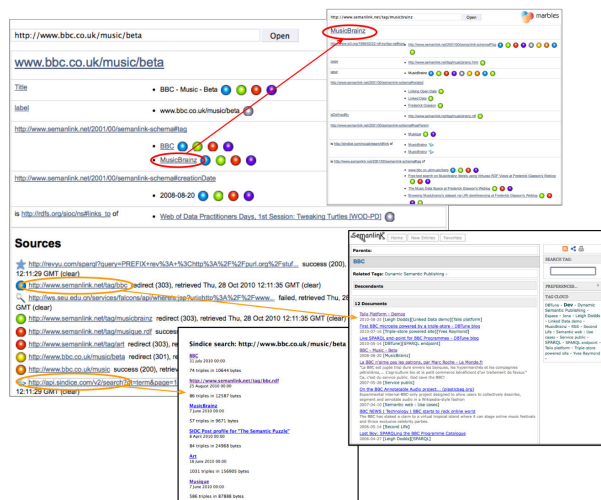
http://www.bbc.co.uk/music/beta

Open

www.bbc.co.uk/music/beta

Title • BBC - Music - Beta

label • www.bbc.co.uk/music/beta

http://www.semanlink.net/2001/00/semanlink-schema#tag

• BBC

• MusicBrainz

http://www.semanlink.net/2001/00/semanlink-schema#creationDate

• 2008-08-20

is http://rdfs.org/sioc/ns#links_to of • Web of Data Practitioners Days, 1st Session: Tweaking Turtles (WOD-PD)

Sources

http://revyu.com/sparql?query=PREFIX+rev%3A+%3Chttp%3A%2F%2Fpurl.org%2Fstuf... success (200), 11:12:11:29 GMT (clear)

http://www.semanlink.net/tag/bbc redirect (303), retrieved Thu, 28 Oct 2010 12:11:35 GMT (clear)

http://ws.seu.edu.cn/services/falcons/api/whereis.jsp?uri=http%3A%2F%2F... failed, retrieved Thu, 28 Oct 2010 12:11:29 GMT (clear)

http://www.semanlink.net/tag/musicbrainz redirect (303), retrieved Thu, 28 Oct 2010 12:11:35 GMT (clear)

http://www.semanlink.net/tag/musique.rdf success

http://www.semanlink.net/tag/art redirect

http://www.semanlink.net/tag/bbc.rdf

http://www.bbc.co.uk/music/beta

http://www.bbc.co.uk/music redirect (301), retrieved

http://api.sindice.com/v2/search?q=term&page=1

http://www.semanlink.net/tag/musicbrainz

marbles

MusicBrainz

Sindice search: http://www.bbc.co.uk/music/beta

http://www.semanlink.net/tag/bbc.rdf

86 triples in 12587 bytes

MusicBrainz
7 June 2010 00:00

57 triples in 9671 bytes

SIOC Post profile for "The Semantic Puzzle"
8 April 2010 00:00

84 triples in 24968 bytes

Art
18 June 2010 00:00

1001 triples in 156905 bytes

Musique
7 June 2010 00:00

84 triples in 87888 bytes

Semanlink

Home New Entries Favorites

Parents:

BBC

Related Tags: Dynamic Semantic Publishing

Descendants

12 Documents

Talis Platform - Demos

First BBC microsite powered by a triple-store - DBTune blog

Live SPARQL end-point for BBC Programmes - DBTune blog

BBC - Music - Beta

On the BBC Integrated Audio product

BBC NEWS | Technology | BBC starts to rock online world

Last Boy: SPARQLing the BBC Programme Catalogue

SEARCH TAG:

PREFERENCES...

TAG CLOUD

DBTune - Dev - Dynamic Semantic Publishing - Espace - Java - Leigh Dodds - Linked Data demo - MusicBrainz - RDF - Second Life - Semantic web - Semantic web : Use cases - Service public - SPARQL - SPARQL endpoint - Talis - Talis platform - Triple-store powered site - Yves Raymond